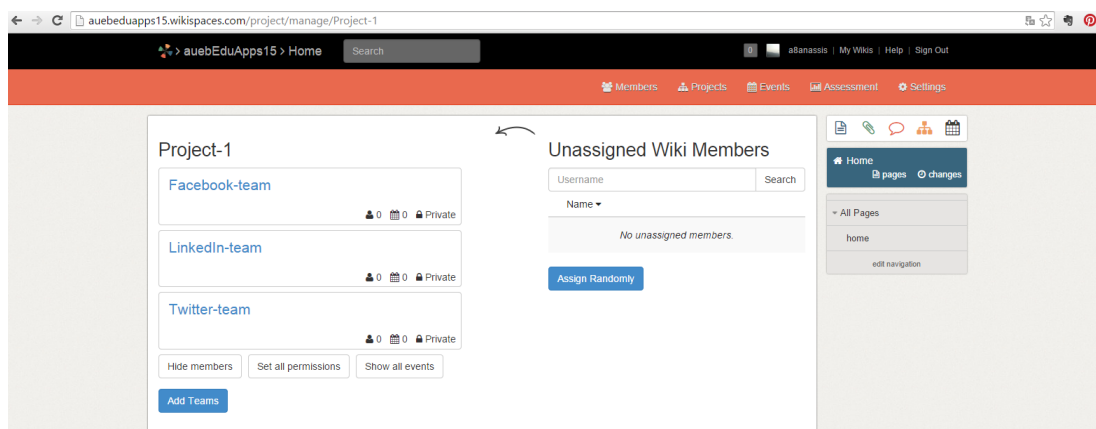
auebeduapps15.wikispaces.com/project/manage/Project-1

auebEduApps15 > Home Search

0 a8anassis | My Wikis | Help | Sign Out

Members Projects Events Assessment Settings

Project-1

Facebook-team

0 0 Private

LinkedIn-team

0 0 Private

Twitter-team

0 0 Private

Hide members Set all permissions Show all events

Add Teams

Unassigned Wiki Members

Username Search

Name

No unassigned members.

Assign Randomly

Home
pages changes

All Pages
home
edit navigation